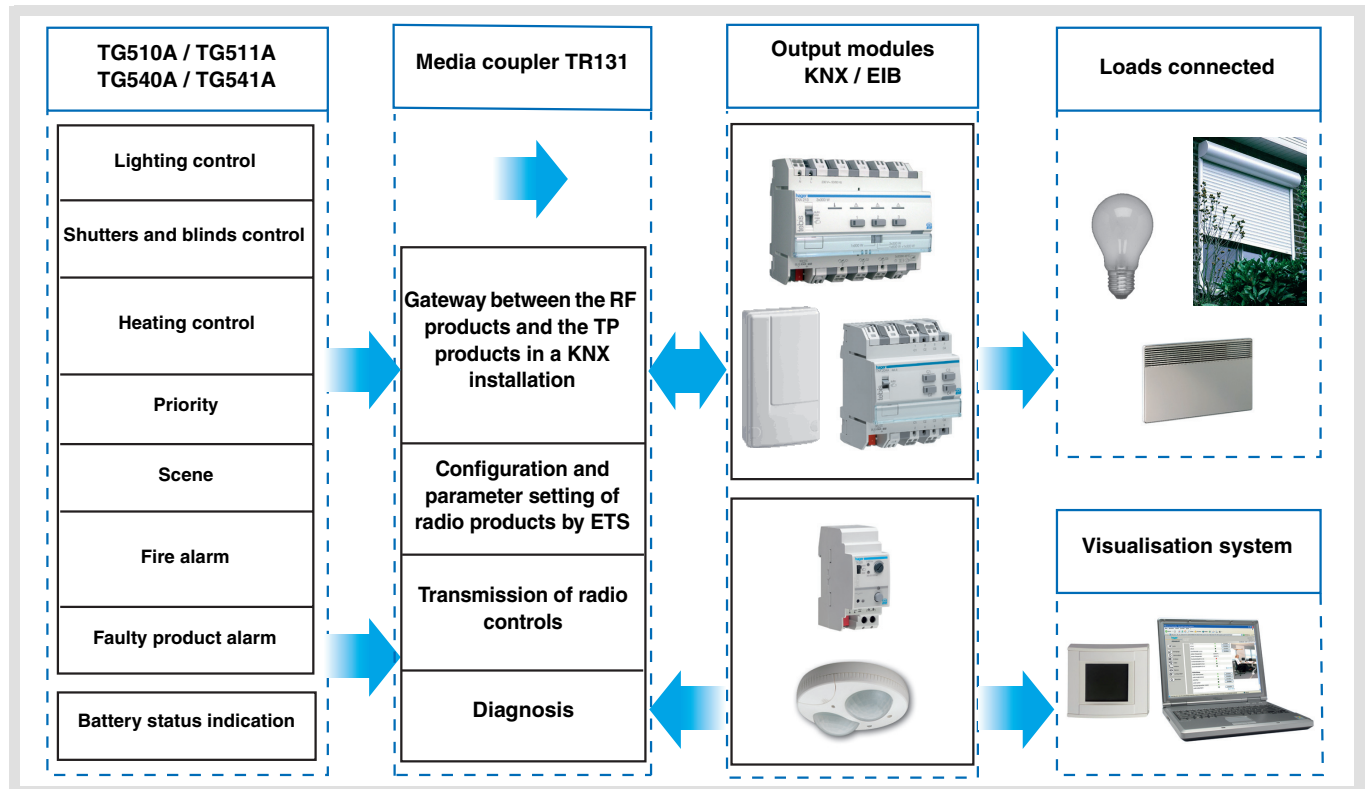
TG510A / TG511A
TG540A / TG541A

Lighting control

Shutters and blinds control

Heating control

Priority

Scene

Fire alarm

Faulty product alarm

Battery status indication

Media coupler TR131

Gateway between the RF products and the TP products in a KNX installation

Configuration and parameter setting of radio products by ETS

Transmission of radio controls

Diagnosis

Output modules
KNX / EIB

Loads connected

Visualisation system